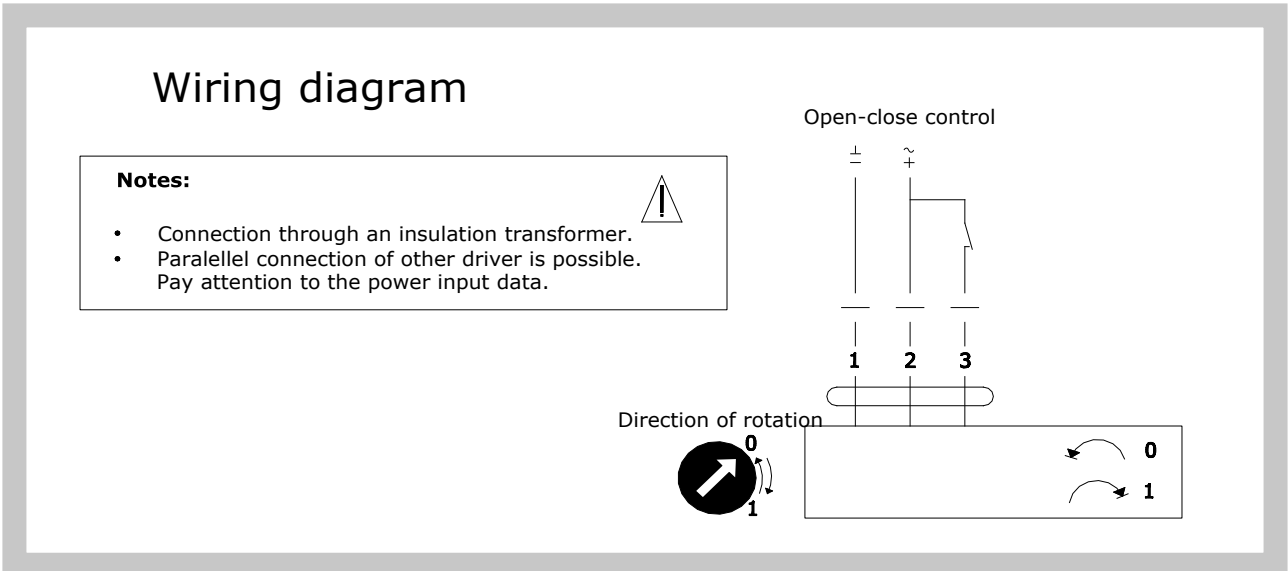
Wiring diagram

Notes:

- Connection through an insulation transformer.
- Paralellel connection of other driver is possible. Pay attention to the power input data.

Open-close control

$\perp$ $-$

$\sim$ $+$

1 2 3

Direction of rotation

0

1

0

1